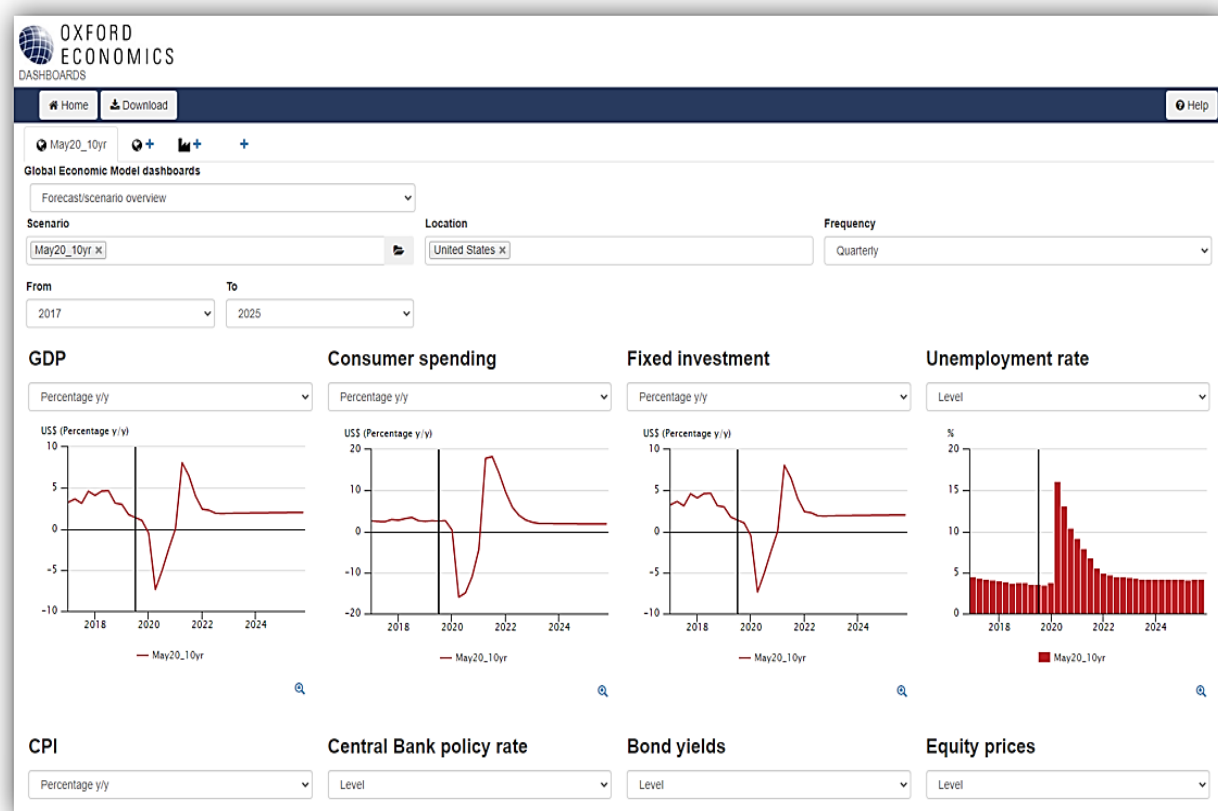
OXFORD ECONOMICS
DASHBOARDS

Home Download Help

May20_10yr

Global Economic Model dashboards
Forecast/scenario overview

Scenario
May20_10yr ×

Location
United States ×

Frequency
Quarterly

From
2017

To
2025

GDP
Percentage y/y
US$ (Percentage y/y)
10
5
0
−5
−10
2018 2020 2022 2024
May20_10yr

Consumer spending
Percentage y/y
US$ (Percentage y/y)
20
10
0
−10
−20
2018 2020 2022 2024
May20_10yr

Fixed investment
Percentage y/y
US$ (Percentage y/y)
10
5
0
−5
−10
2018 2020 2022 2024
May20_10yr

Unemployment rate
Level
%
20
15
10
5
0
2018 2020 2022 2024
May20_10yr

CPI
Percentage y/y

Central Bank policy rate
Level

Bond yields
Level

Equity prices
Level